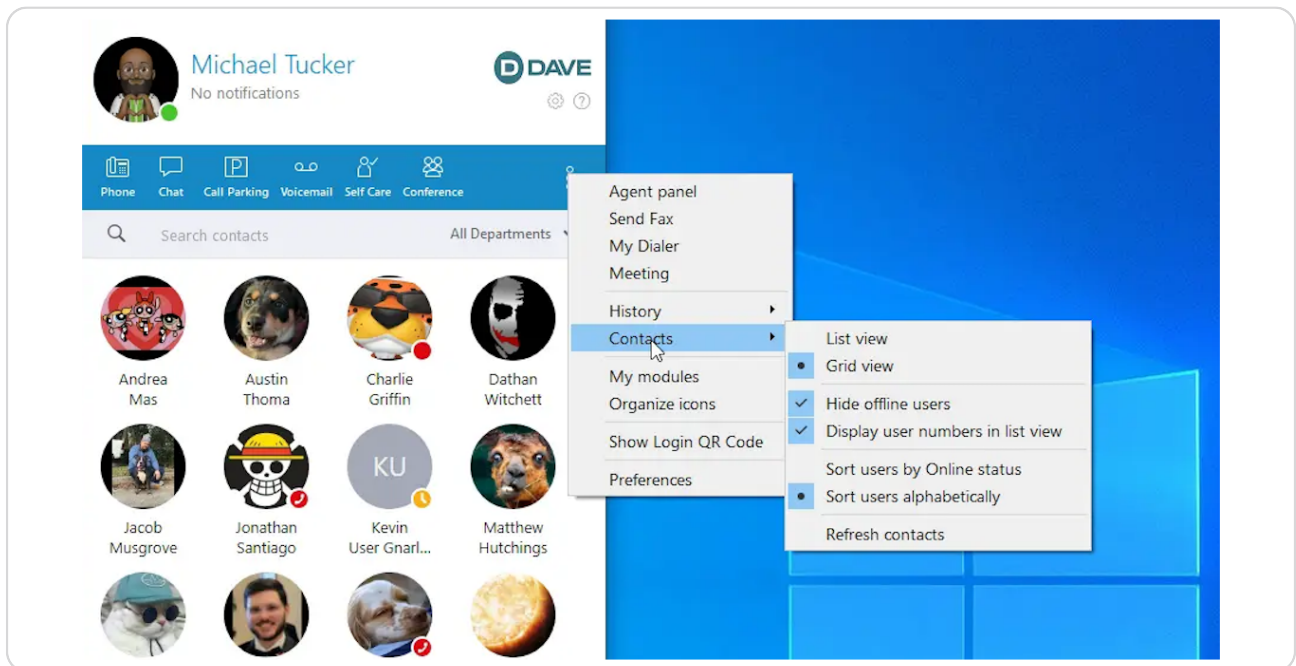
Michael Tucker
No notifications

DAVE

Phone
Chat
Call Parking
Voicemail
Self Care
Conference

Search contacts
All Departments

Andrea Mas
Austin Thoma
Charlie Griffin
Dathan Witchett
Jacob Musgrove
Jonathan Santiago
KU
Kevin User Gnarl...
Matthew Hutchings

Agent panel
Send Fax
My Dialer
Meeting
History
Contacts
My modules
Organize icons
Show Login QR Code
Preferences

List view
Grid view
Hide offline users
Display user numbers in list view
Sort users by Online status
Sort users alphabetically
Refresh contacts